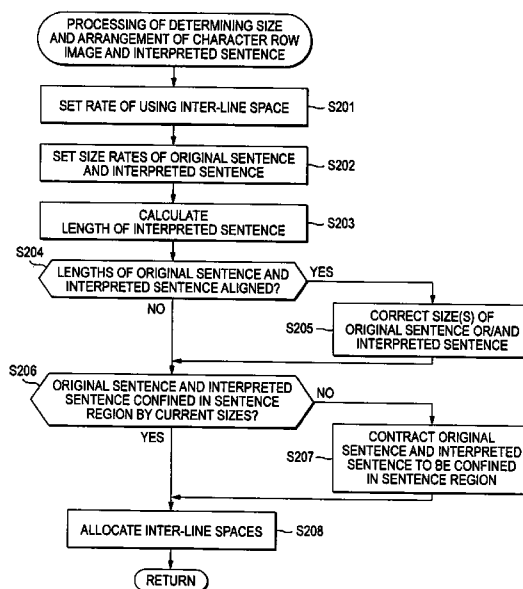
PROCESSING OF DETERMINING SIZE AND ARRANGEMENT OF CHARACTER ROW IMAGE AND INTERPRETED SENTENCE

SET RATE OF USING INTER-LINE SPACE

S201

SET SIZE RATES OF ORIGINAL SENTENCE AND INTERPRETED SENTENCE

S202

CALCULATE LENGTH OF INTERPRETED SENTENCE

S203

S204

LENGTHS OF ORIGINAL SENTENCE AND INTERPRETED SENTENCE ALIGNED?

YES

NO

S205

CORRECT SIZE(S) OF ORIGINAL SENTENCE OR/AND INTERPRETED SENTENCE

S206

ORIGINAL SENTENCE AND INTERPRETED SENTENCE CONFINED IN SENTENCE REGION BY CURRENT SIZES?

NO

YES

S207

CONTRACT ORIGINAL SENTENCE AND INTERPRETED SENTENCE TO BE CONFINED IN SENTENCE REGION

ALLOCATE INTER-LINE SPACES

S208

RETURN